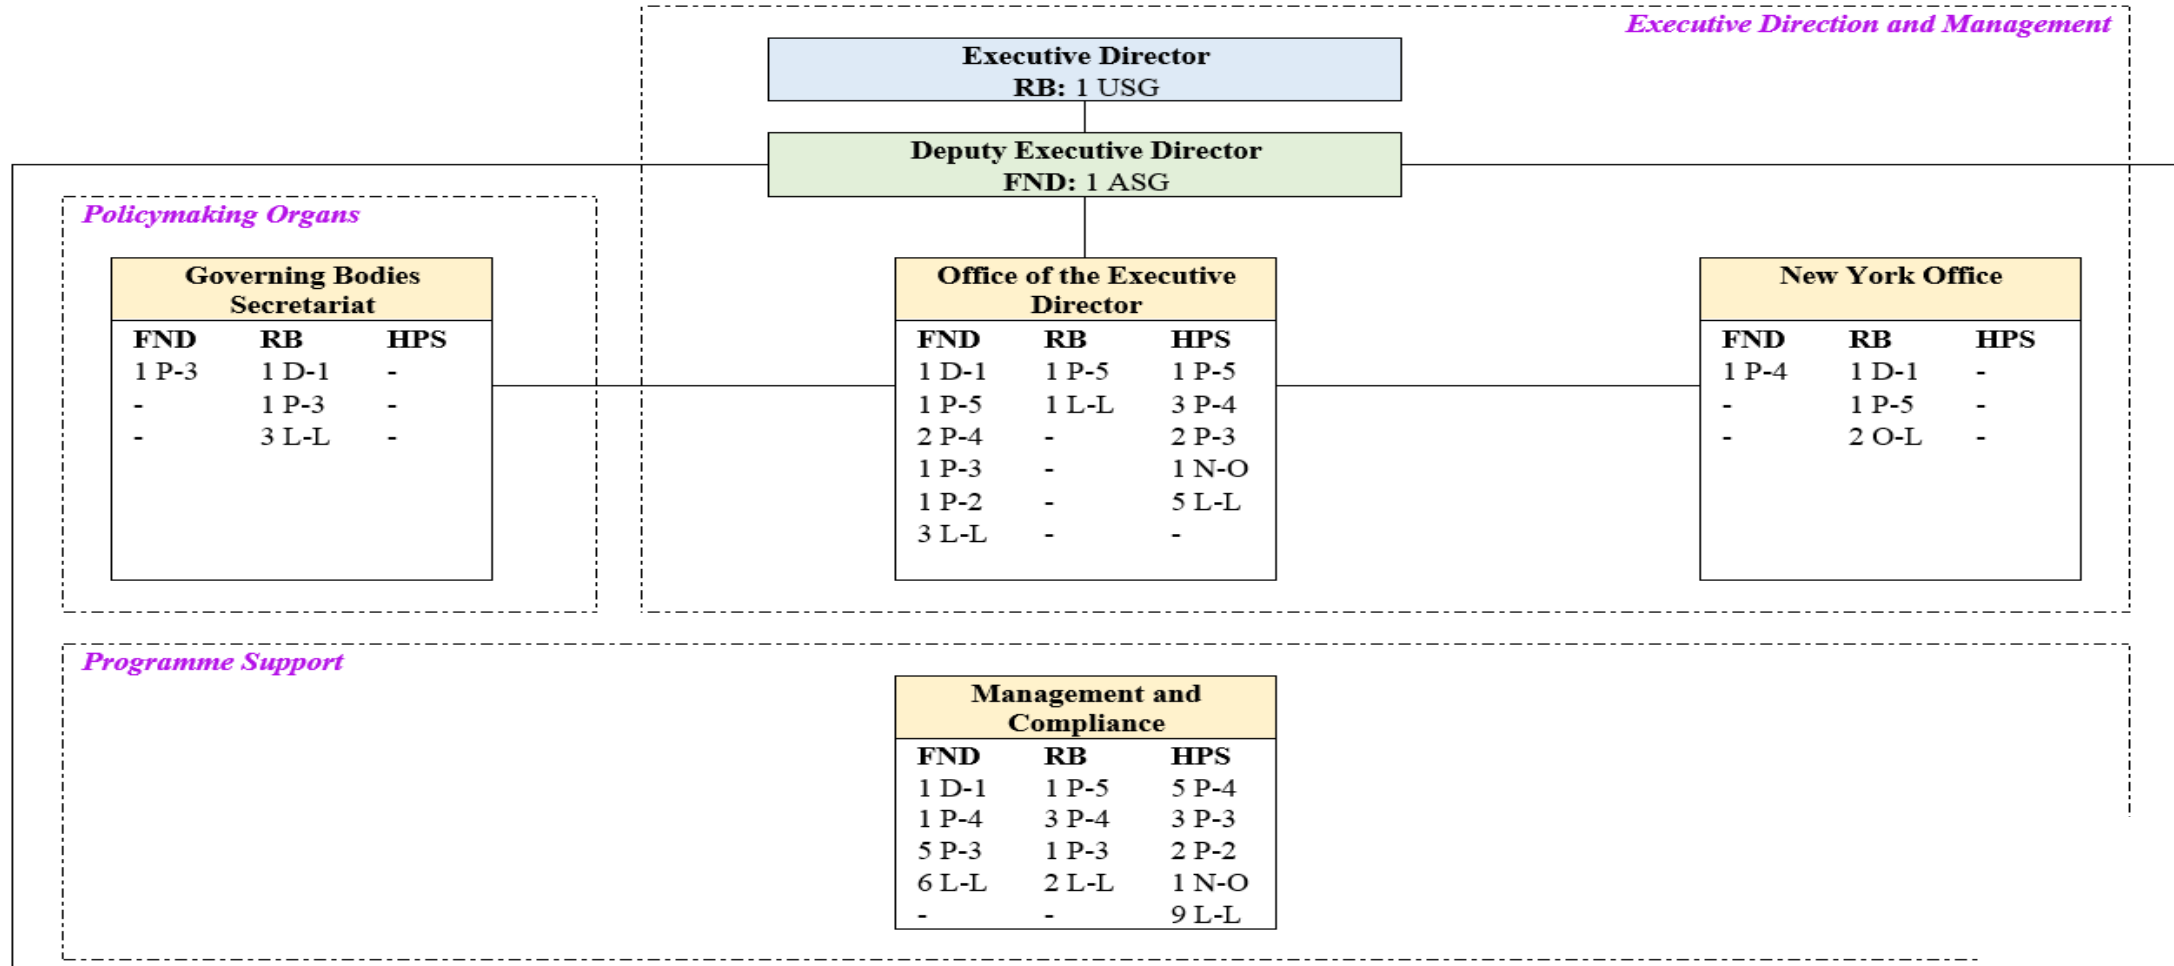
Executive Direction and Management

Executive Director
RB: 1 USG

Deputy Executive Director
FND: 1 ASG

Policymaking Organs

Governing Bodies Secretariat

| FND | RB | HPS |
|---|---|---|
| 1 P-3 | 1 D-1 | - |
| - | 1 P-3 | - |
| - | 3 L-L | - |

Office of the Executive Director

| FND | RB | HPS |
|---|---|---|
| 1 D-1 | 1 P-5 | 1 P-5 |
| 1 P-5 | 1 L-L | 3 P-4 |
| 2 P-4 | - | 2 P-3 |
| 1 P-3 | - | 1 N-O |
| 1 P-2 | - | 5 L-L |
| 3 L-L | - | - |

New York Office

| FND | RB | HPS |
|---|---|---|
| 1 P-4 | 1 D-1 | - |
| - | 1 P-5 | - |
| - | 2 O-L | - |

Programme Support

Management and Compliance

| FND | RB | HPS |
|---|---|---|
| 1 D-1 | 1 P-5 | 5 P-4 |
| 1 P-4 | 3 P-4 | 3 P-3 |
| 5 P-3 | 1 P-3 | 2 P-2 |
| 6 L-L | 2 L-L | 1 N-O |
| - | - | 9 L-L |